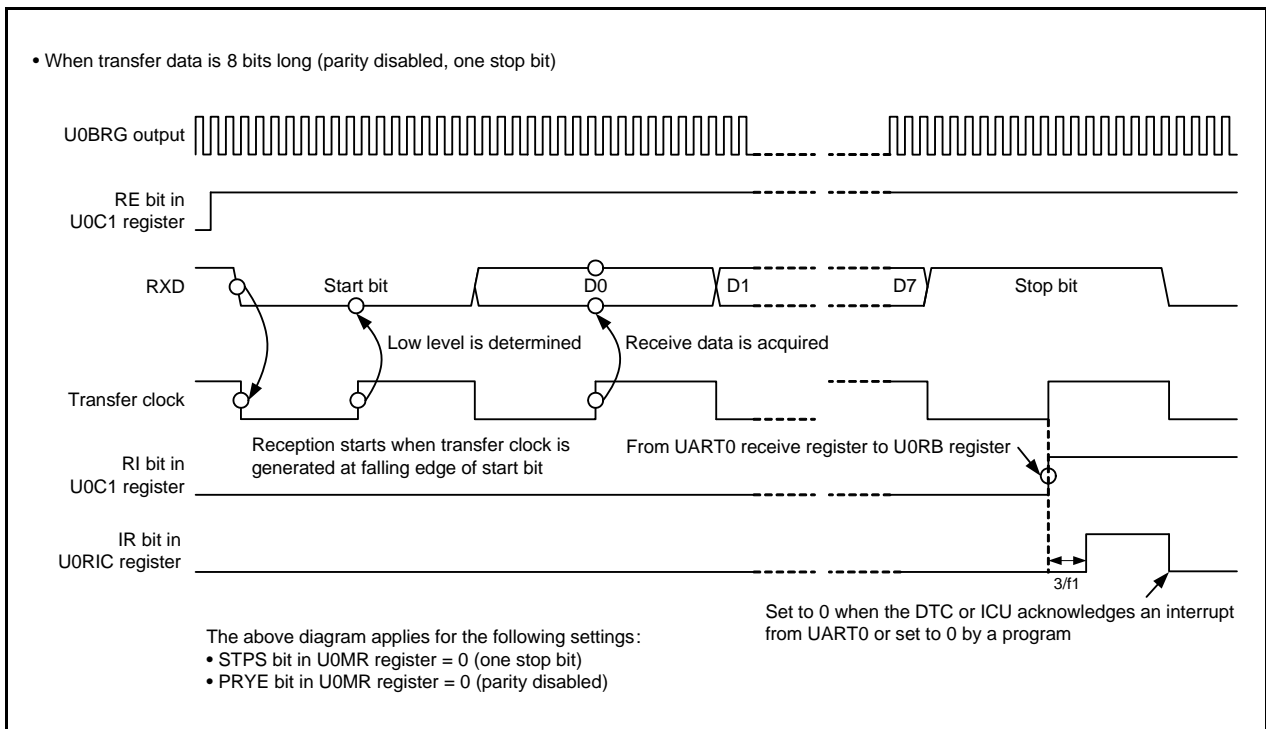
• When transfer data is 8 bits long (parity disabled, one stop bit)

U0BRG output

RE bit in U0C1 register

RXD

Start bit

D0

D1

D7

Stop bit

Low level is determined

Receive data is acquired

Transfer clock

Reception starts when transfer clock is generated at falling edge of start bit

From UART0 receive register to U0RB register

RI bit in U0C1 register

IR bit in U0RIC register

3/f1

Set to 0 when the DTC or ICU acknowledges an interrupt from UART0 or set to 0 by a program

The above diagram applies for the following settings:
• STPS bit in U0MR register = 0 (one stop bit)
• PRYE bit in U0MR register = 0 (parity disabled)